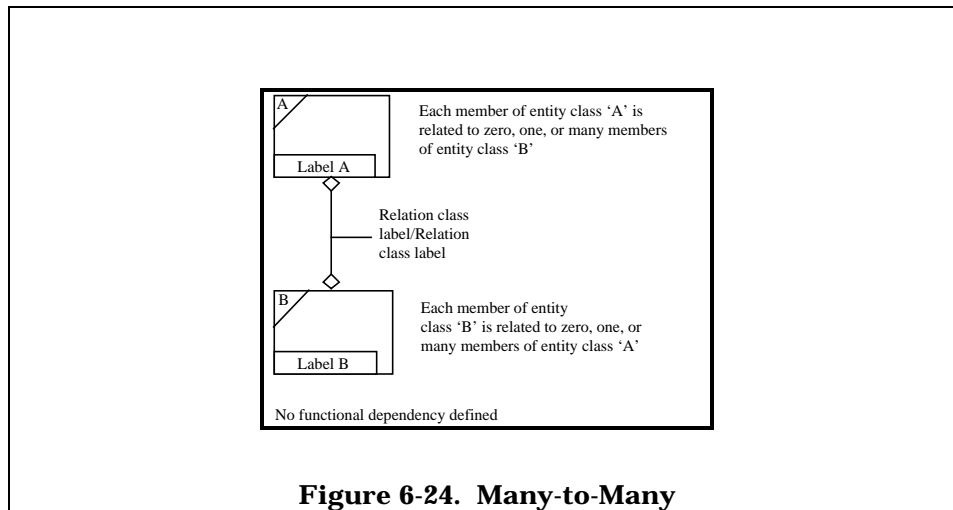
A

Label A

Each member of entity class 'A' is related to zero, one, or many members of entity class 'B'

Relation class label/Relation class label

B

Label B

Each member of entity class 'B' is related to zero, one, or many members of entity class 'A'

No functional dependency defined

Figure 6-24. Many-to-Many